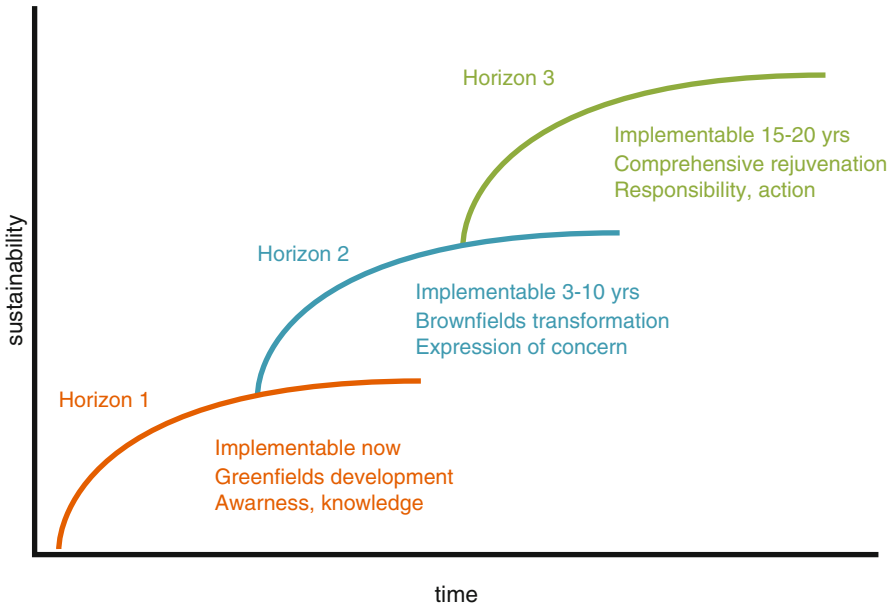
Horizon 3

Implementable 15-20 yrs
Comprehensive rejuvenation
Responsibility, action

Horizon 2

Implementable 3-10 yrs
Brownfields transformation
Expression of concern

Horizon 1

Implementable now
Greenfields development
Awarness, knowledge

sustainability

time